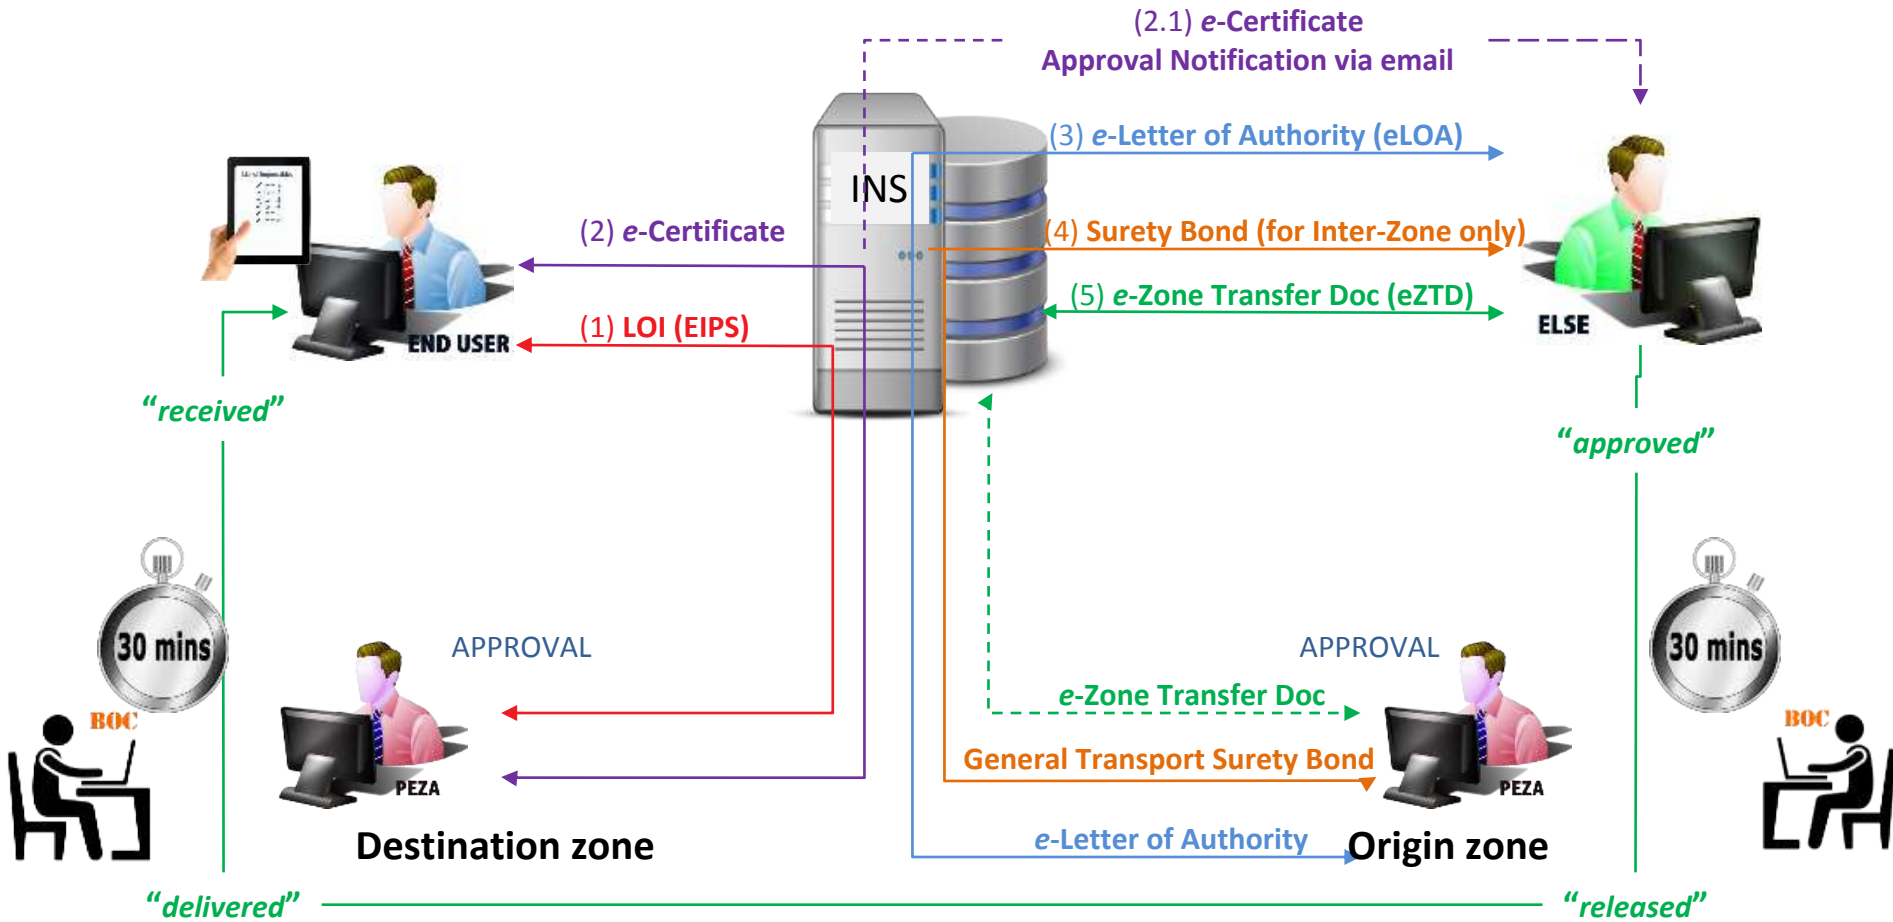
(2.1) e-Certificate
Approval Notification via email

INS

(3) e-Letter of Authority (eLOA)

(2) e-Certificate

(4) Surety Bond (for Inter-Zone only)

(5) e-Zone Transfer Doc (eZTD)

(1) LOI (EIPS)

END USER

ELSE

"received"

"approved"

30 mins

BOC

APPROVAL

PEZA

APPROVAL

e-Zone Transfer Doc

General Transport Surety Bond

PEZA

30 mins

BOC

Destination zone

e-Letter of Authority

Origin zone

"delivered"

"released"